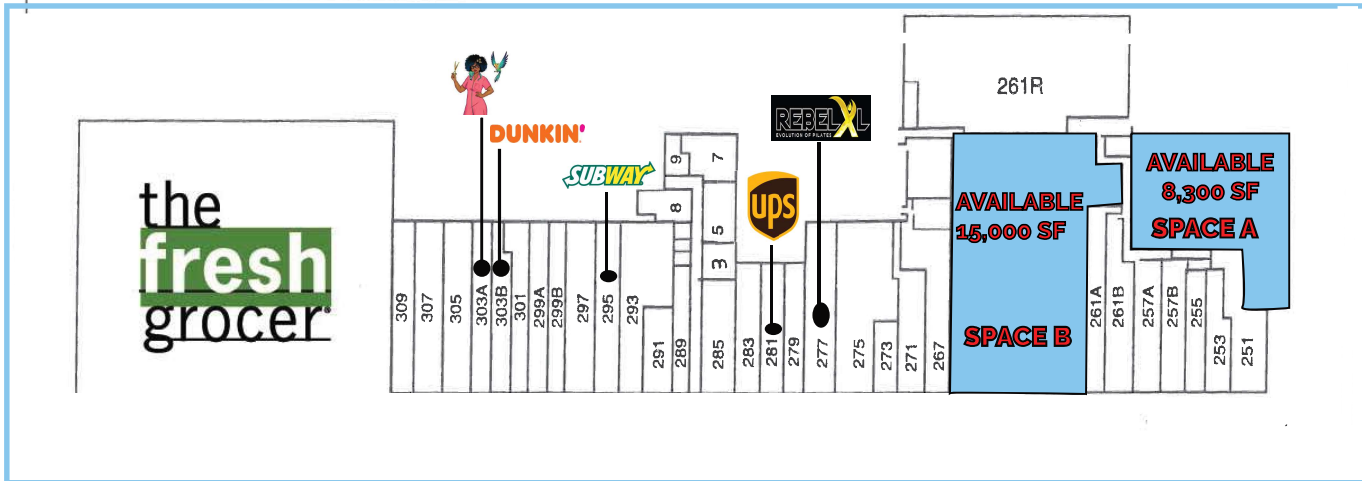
the fresh grocer

DUNKIN'

SUBWAY

ups

REBEL XL
EVOLUTION OF PILATES

261R

AVAILABLE
15,000 SF

SPACE B

AVAILABLE
8,300 SF

SPACE A

309
307
305
303A
303B
301
299A
299B
297
295
293
291
289
9
7
8
5
3
285
283
281
279
277
275
273
271
267
261A
261B
257A
257B
255
253
251